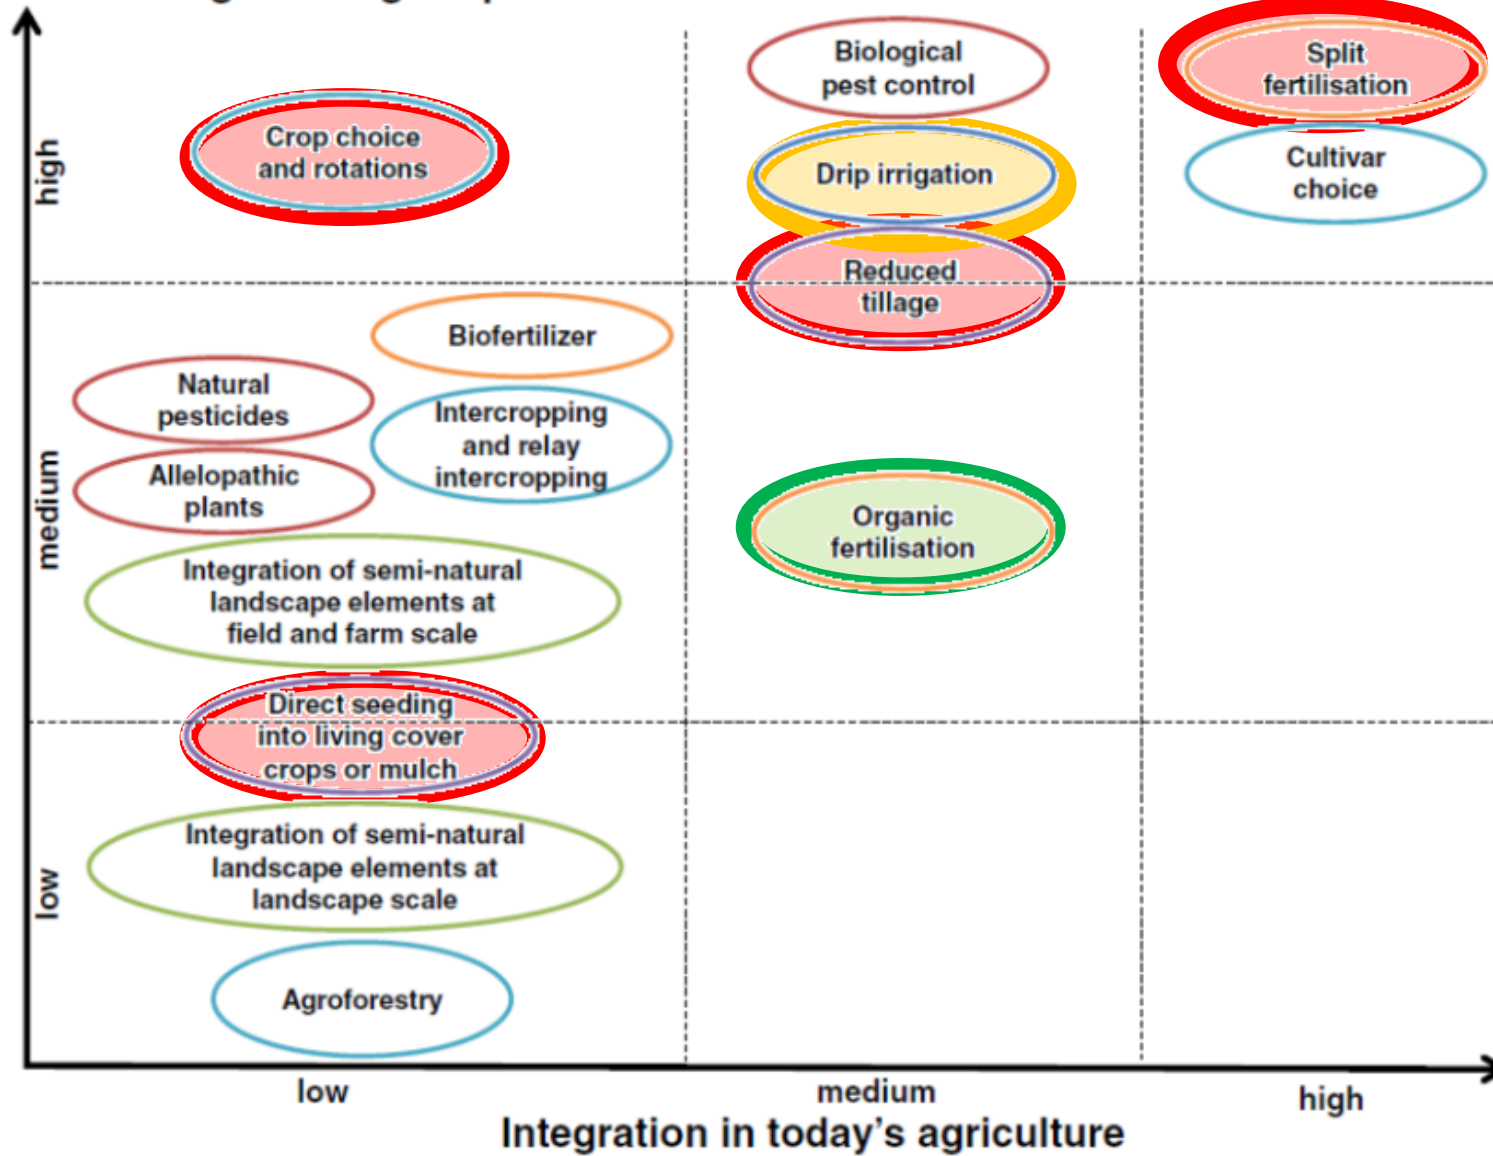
high

medium

low

Crop choice and rotations

Biological pest control

Drip irrigation

Reduced tillage

Split fertilisation

Cultivar choice

Biofertilizer

Natural pesticides

Intercropping and relay intercropping

Allelopathic plants

Organic fertilisation

Integration of semi-natural landscape elements at field and farm scale

Direct seeding into living cover crops or mulch

Integration of semi-natural landscape elements at landscape scale

Agroforestry

low

medium

high

Integration in today's agriculture